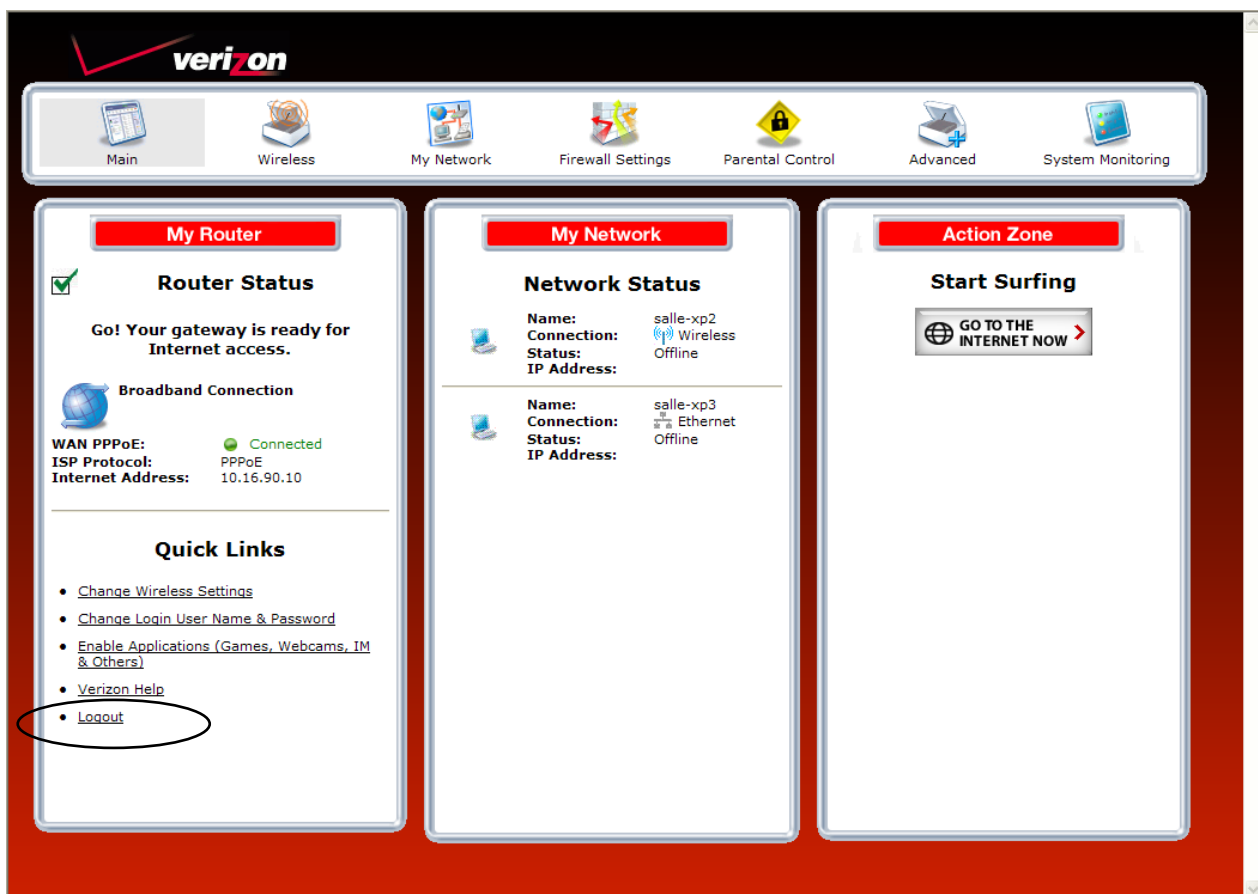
verizon

Main
Wireless
My Network
Firewall Settings
Parental Control
Advanced
System Monitoring

My Router

Router Status

Go! Your gateway is ready for Internet access.

Broadband Connection

WAN PPPoE: Connected
ISP Protocol: PPPoE
Internet Address: 10.16.90.10

Quick Links

- Change Wireless Settings
- Change Login User Name & Password
- Enable Applications (Games, Webcams, IM & Others)
- Verizon Help
- Logout

My Network

Network Status

Name: salle-xp2
Connection: Wireless
Status: Offline
IP Address:

Name: salle-xp3
Connection: Ethernet
Status: Offline
IP Address:

Action Zone

Start Surfing

GO TO THE INTERNET NOW